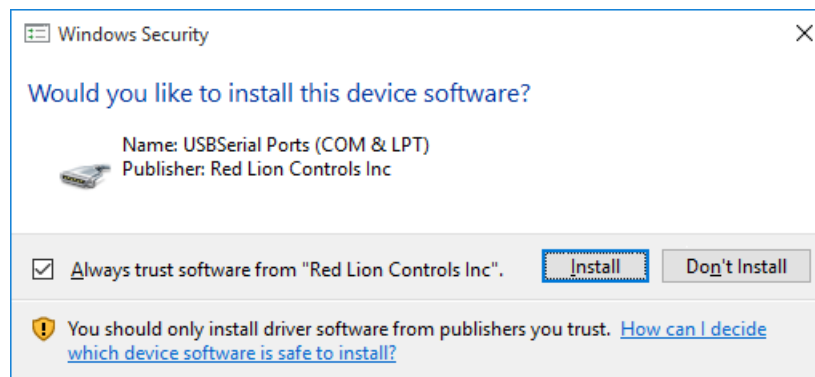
Windows Security

Would you like to install this device software?

Name: USBSerial Ports (COM & LPT)
Publisher: Red Lion Controls Inc

Always trust software from "Red Lion Controls Inc".

Install

Don't Install

You should only install driver software from publishers you trust. How can I decide which device software is safe to install?